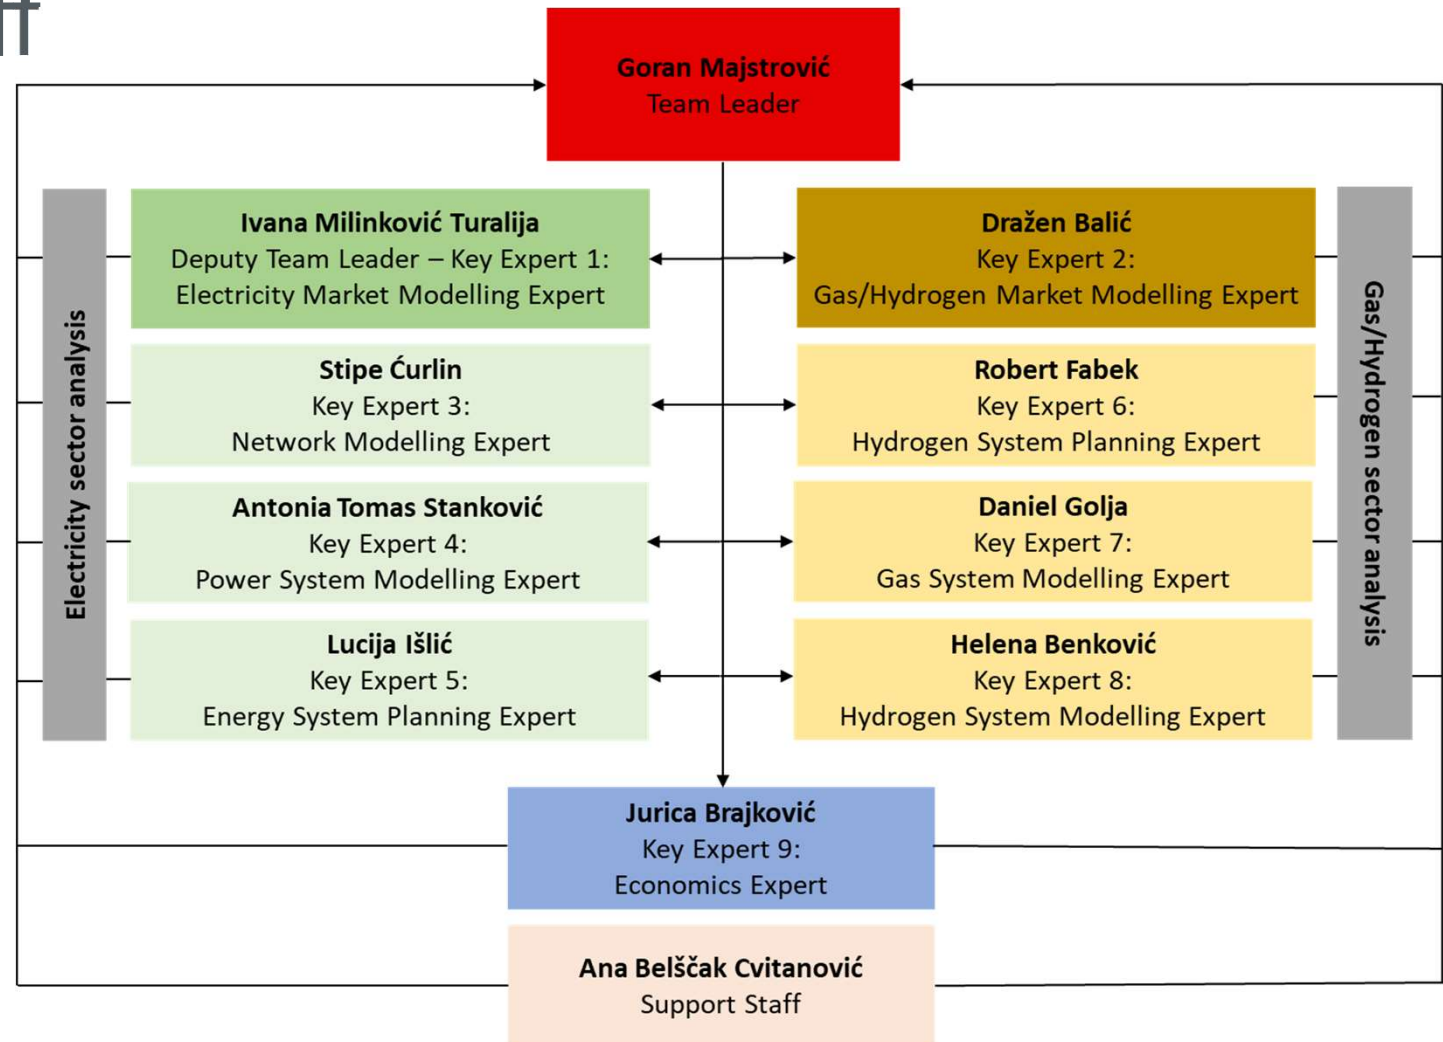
Goran Majstrović
Team Leader

Electricity sector analysis

Ivana Milinković Turalija
Deputy Team Leader – Key Expert 1:
Electricity Market Modelling Expert

Stipe Ćurlin
Key Expert 3:
Network Modelling Expert

Antonia Tomas Stanković
Key Expert 4:
Power System Modelling Expert

Lucija Išlić
Key Expert 5:
Energy System Planning Expert

Dražen Balić
Key Expert 2:
Gas/Hydrogen Market Modelling Expert

Robert Fabek
Key Expert 6:
Hydrogen System Planning Expert

Daniel Golja
Key Expert 7:
Gas System Modelling Expert

Helena Benković
Key Expert 8:
Hydrogen System Modelling Expert

Gas/Hydrogen sector analysis

Jurica Brajković
Key Expert 9:
Economics Expert

Ana Belščak Cvitanović
Support Staff